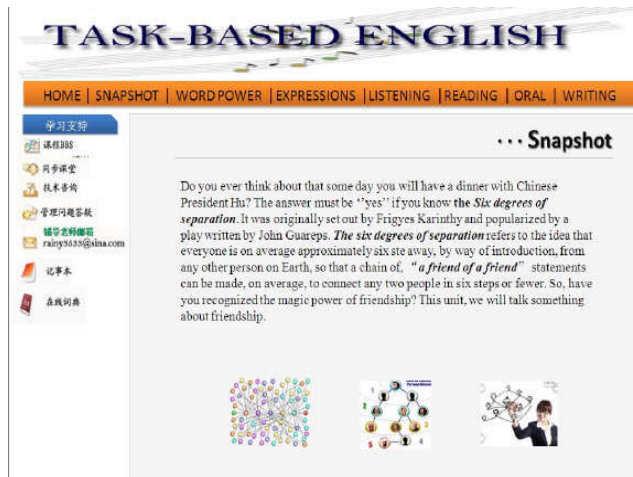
TASK-BASED ENGLISH

HOME | SNAPSHOT | WORD POWER | EXPRESSIONS | LISTENING | READING | ORAL | WRITING

学习支持
课程BBS
同步课堂
技术咨询
管理问题答疑
辅导老师邮箱
rainy5533@sina.com
记事本
在线词典

· · · Snapshot

Do you ever think about that some day you will have a dinner with Chinese President Hu? The answer must be ''yes'' if you know **the *Six degrees of separation***. It was originally set out by Frigyes Karinthy and popularized by a play written by John Guareps. ***The six degrees of separation*** refers to the idea that everyone is on average approximately six ste away, by way of introduction, from any other person on Earth, so that a chain of, ***"a friend of a friend"*** statements can be made, on average, to connect any two people in six steps or fewer. So, have you recognized the magic power of friendship? This unit, we will talk something about friendship.